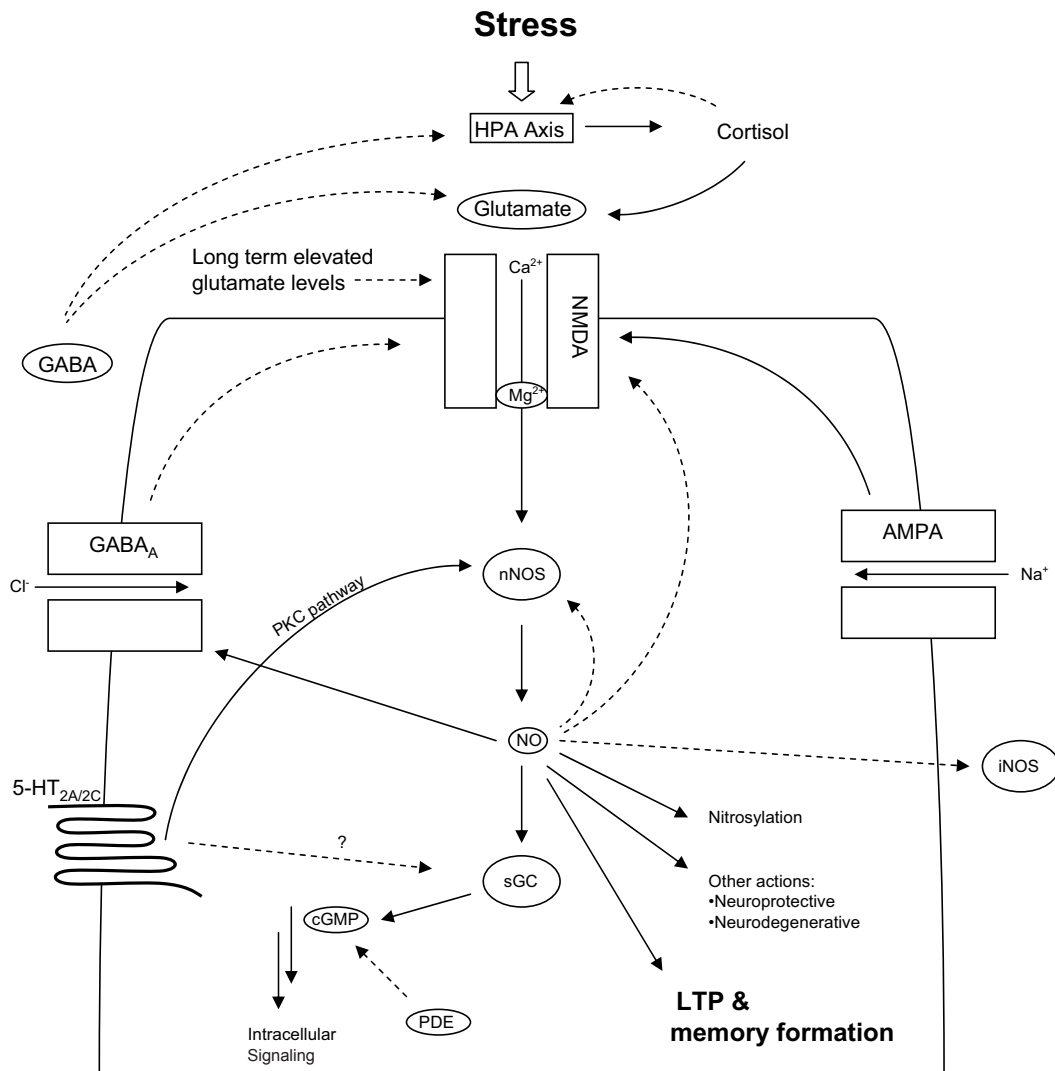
Stress

HPA Axis

Cortisol

Glutamate

Long term elevated glutamate levels

$Ca^{2+}$

NMDA

$Mg^{2+}$

GABA

$GABA_A$

$Cl^-$

PKC pathway

nNOS

AMPA

$Na^+$

NO

iNOS

$5\text{-}HT_{2A/2C}$

Nitrosylation

?

sGC

Other actions:
•Neuroprotective
•Neurodegenerative

cGMP

PDE

Intracellular Signaling

LTP & memory formation